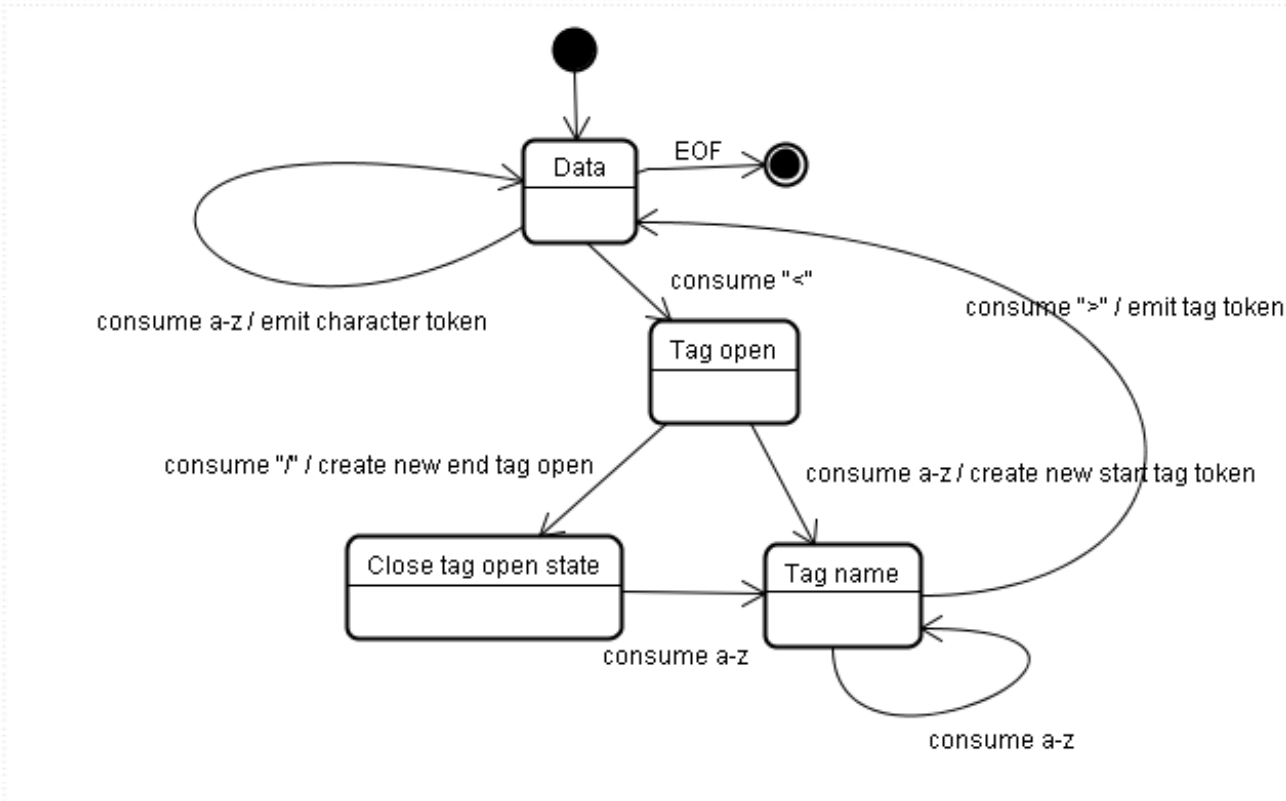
Data

EOF

consume a-z / emit character token

consume "<"

consume ">" / emit tag token

Tag open

consume "/" / create new end tag open

consume a-z / create new start tag token

Close tag open state

Tag name

consume a-z

consume a-z